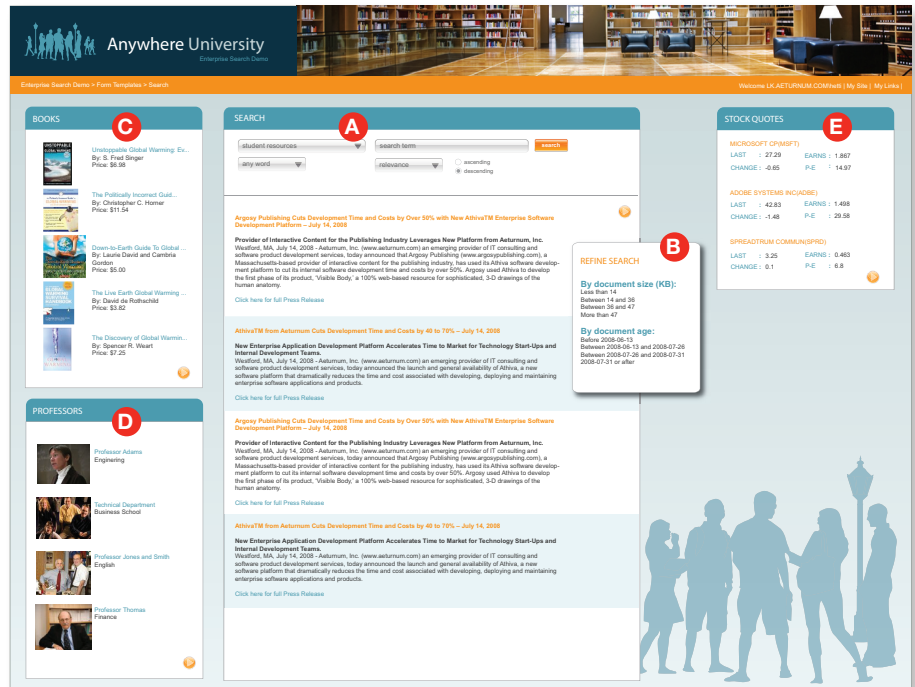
Anywhere University
Enterprise Search Demo

Enterprise Search Demo > Form Templates > Search

Welcome LK.AETURNUM.COM\hetti | My Site | My Links |

BOOKS

C

Unstoppable Global Warming: Ev...
By: S. Fred Singer
Price: $6.98

The Politically Incorrect Guid...
By: Christopher C. Horner
Price: $11.54

Down-to-Earth Guide To Global ...
By: Laurie David and Cambria Gordon
Price: $5.00

The Live Earth Global Warming ...
By: David de Rothschild
Price: $3.82

The Discovery of Global Warmin...
By: Spencer R. Weart
Price: $7.25

PROFESSORS

D

Professor Adams
Enginering

Technical Department
Business School

Professor Jones and Smith
English

Professor Thomas
Finance

SEARCH

A

student resources
search term
search
any word
relevance
ascending
descending

Argosy Publishing Cuts Development Time and Costs by Over 50% with New AthivaTM Enterprise Software Development Platform – July 14, 2008

Provider of Interactive Content for the Publishing Industry Leverages New Platform from Aeturnum, Inc.
Westford, MA, July 14, 2008 - Aeturnum, Inc. (www.aeturnum.com) an emerging provider of IT consulting and software product development services, today announced that Argosy Publishing (www.argosypublishing.com), a Massachusetts-based provider of interactive content for the publishing industry, has used its Athiva software development platform to cut its internal software development time and costs by over 50%. Argosy used Athiva to develop the first phase of its product, 'Visible Body,' a 100% web-based resource for sophisticated, 3-D drawings of the human anatomy.

Click here for full Press Release

AthivaTM from Aeturnum Cuts Development Time and Costs by 40 to 70% – July 14, 2008

New Enterprise Application Development Platform Accelerates Time to Market for Technology Start-Ups and Internal Development Teams.
Westford, MA, July 14, 2008 - Aeturnum, Inc. (www.aeturnum.com) an emerging provider of IT consulting and software product development services, today announced the launch and general availability of Athiva, a new software platform that dramatically reduces the time and cost associated with developing, deploying and maintaining enterprise software applications and products.

Click here for full Press Release

Argosy Publishing Cuts Development Time and Costs by Over 50% with New AthivaTM Enterprise Software Development Platform – July 14, 2008

Provider of Interactive Content for the Publishing Industry Leverages New Platform from Aeturnum, Inc.
Westford, MA, July 14, 2008 - Aeturnum, Inc. (www.aeturnum.com) an emerging provider of IT consulting and software product development services, today announced that Argosy Publishing (www.argosypublishing.com), a Massachusetts-based provider of interactive content for the publishing industry, has used its Athiva software development platform to cut its internal software development time and costs by over 50%. Argosy used Athiva to develop the first phase of its product, 'Visible Body,' a 100% web-based resource for sophisticated, 3-D drawings of the human anatomy.

Click here for full Press Release

AthivaTM from Aeturnum Cuts Development Time and Costs by 40 to 70% – July 14, 2008

New Enterprise Application Development Platform Accelerates Time to Market for Technology Start-Ups and Internal Development Teams.
Westford, MA, July 14, 2008 - Aeturnum, Inc. (www.aeturnum.com) an emerging provider of IT consulting and software product development services, today announced the launch and general availability of Athiva, a new software platform that dramatically reduces the time and cost associated with developing, deploying and maintaining enterprise software applications and products.

Click here for full Press Release

B

REFINE SEARCH

By document size (KB):
Less than 14
Between 14 and 36
Between 36 and 47
More than 47

By document age:
Before 2008-06-13
Between 2008-06-13 and 2008-07-26
Between 2008-07-26 and 2008-07-31
2008-07-31 or after

STOCK QUOTES

E

MICROSOFT CP(MSFT)
LAST : 27.29 EARNS : 1.867
CHANGE : -0.65 P-E : 14.97

ADOBE SYSTEMS INC(ADBE)
LAST : 42.83 EARNS : 1.498
CHANGE : -1.48 P-E : 29.58

SPREADTRUM COMMUN(SPRD)
LAST : 3.25 EARNS : 0.463
CHANGE : 0.1 P-E : 6.8